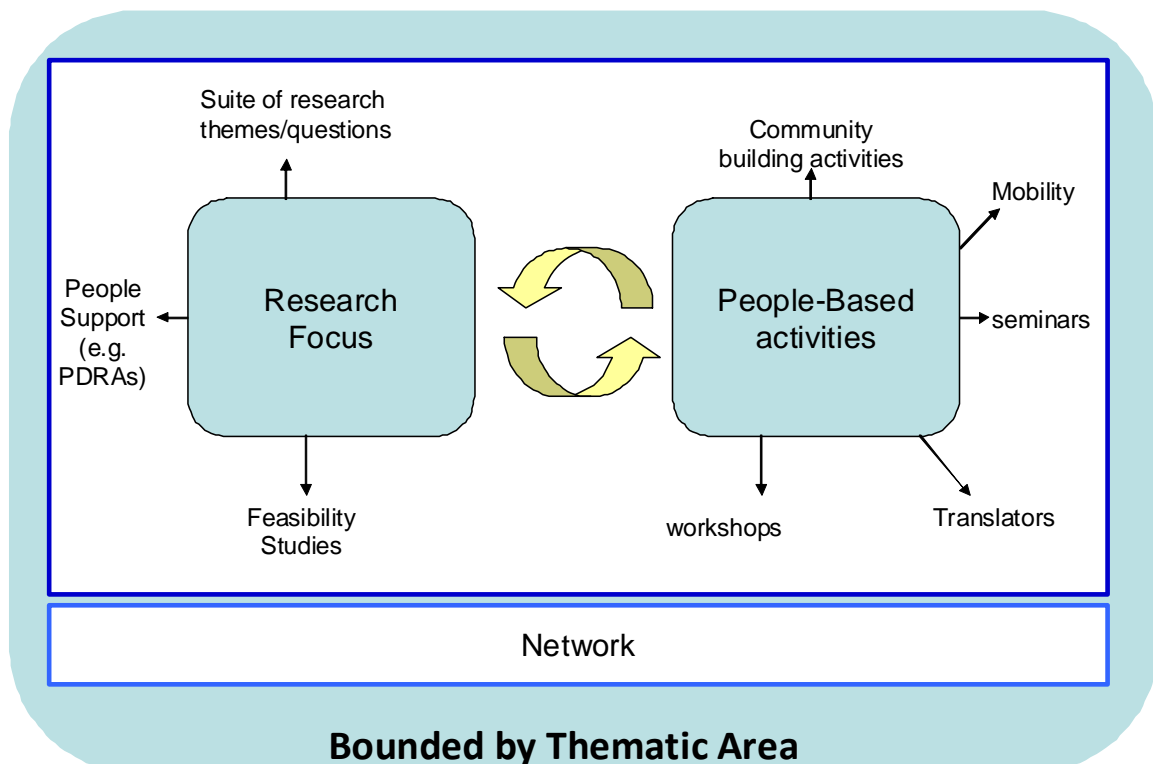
Suite of research themes/questions

People Support (e.g. PDRAs)

Research Focus

Feasibility Studies

Community building activities

Mobility

People-Based activities

seminars

workshops

Translators

Network

Bounded by Thematic Area